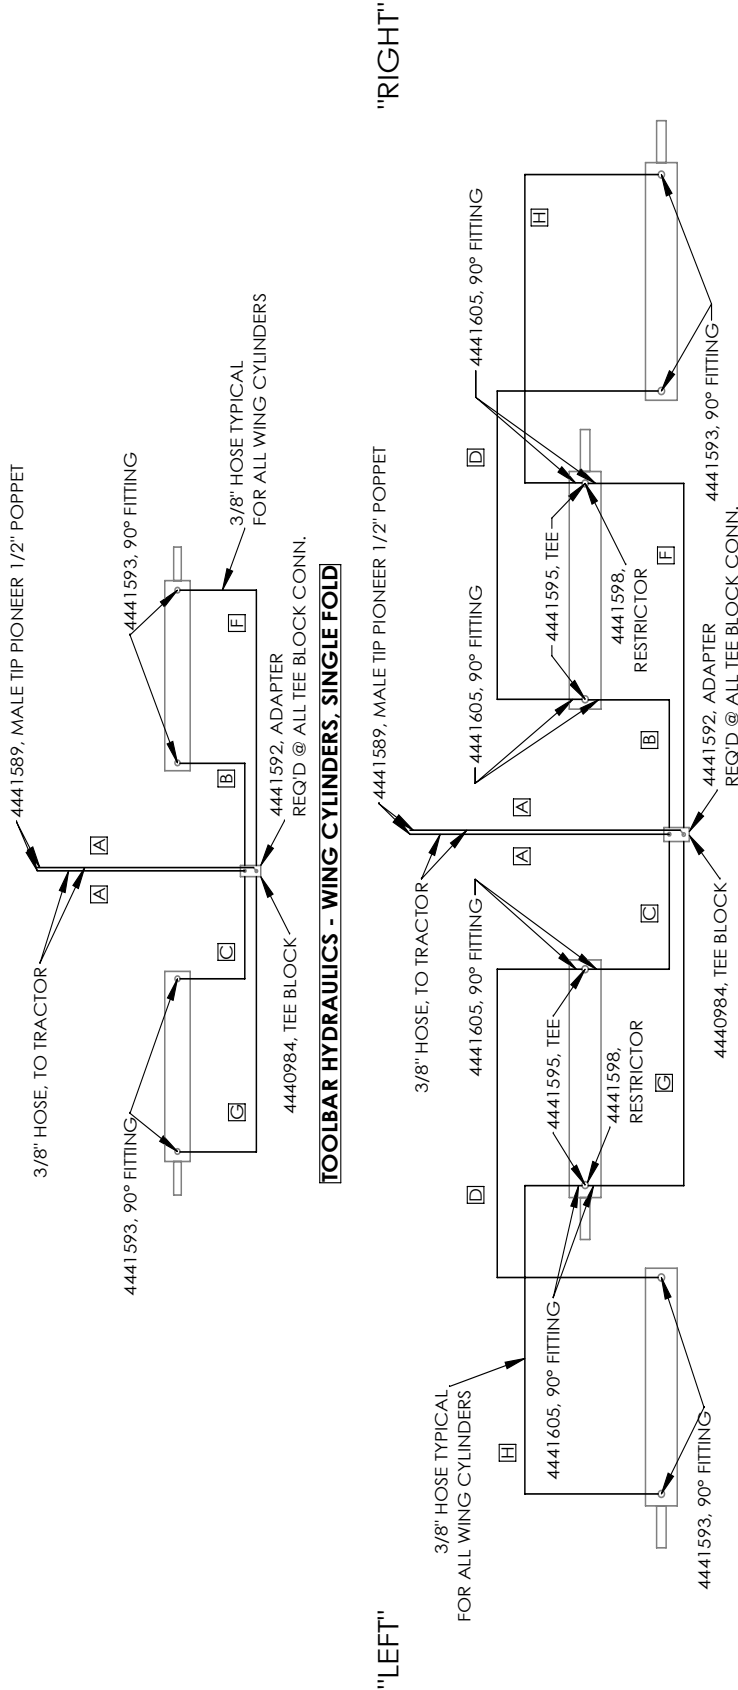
"RIGHT"

4441589, MALE TIP PIONEER 1/2" POPPET

3/8" HOSE, TO TRACTOR

A

A

3/8" HOSE TYPICAL FOR ALL WING CYLINDERS

4441593, 90° FITTING

4441593, 90° FITTING

B

C

F

G

4441592, ADAPTER REQ'D @ ALL TEE BLOCK CONN.

4440984, TEE BLOCK

TOOLBAR HYDRAULICS - WING CYLINDERS, SINGLE FOLD

4441589, MALE TIP PIONEER 1/2" POPPET

3/8" HOSE, TO TRACTOR

A

A

4441605, 90° FITTING

4441605, 90° FITTING

4441605, 90° FITTING

4441605, 90° FITTING

4441595, TEE

4441595, TEE

4441598, RESTRICTOR

4441598, RESTRICTOR

D

D

B

C

F

G

H

H

4441593, 90° FITTING

4441593, 90° FITTING

4441592, ADAPTER REQ'D @ ALL TEE BLOCK CONN.

4440984, TEE BLOCK

3/8" HOSE TYPICAL FOR ALL WING CYLINDERS

"LEFT"